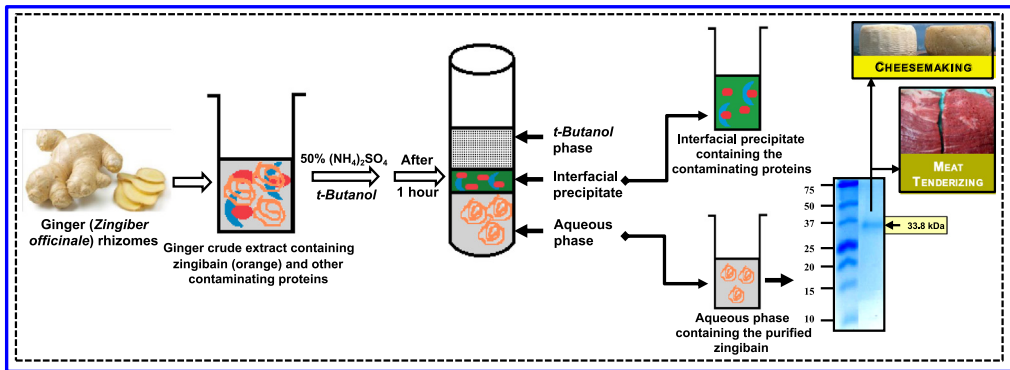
Ginger (Zingiber officinale) rhizomes

Ginger crude extract containing zingibain (orange) and other contaminating proteins

50% $(NH_4)_2SO_4$

t-Butanol

After 1 hour

t-Butanol phase

Interfacial precipitate

Aqueous phase

Interfacial precipitate containing the contaminating proteins

Aqueous phase containing the purified zingibain

CHEESEMAKING

MEAT TENDERIZING

75
50
37
25
20
15
10

33.8 kDa